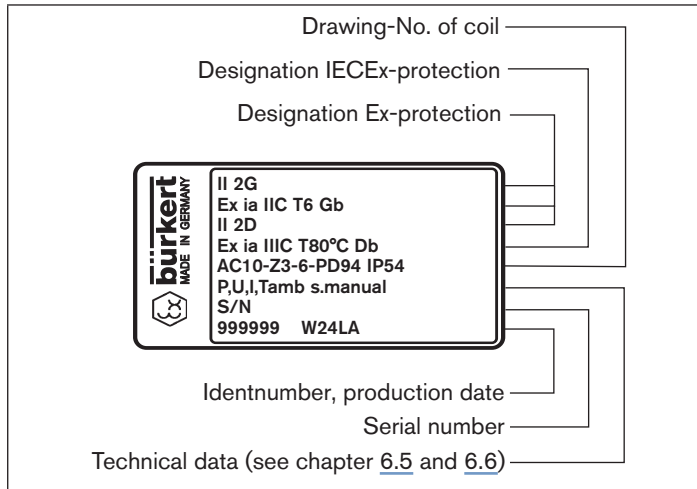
Drawing-No. of coil

Designation IECEx-protection

Designation Ex-protection

bürkert
MADE IN GERMANY

II 2G
Ex ia IIC T6 Gb
II 2D
Ex ia IIIC T80°C Db
AC10-Z3-6-PD94 IP54
P,U,I,Tamb s.manual
S/N
999999 W24LA

Identnumber, production date

Serial number

Technical data (see chapter 6.5 and 6.6)